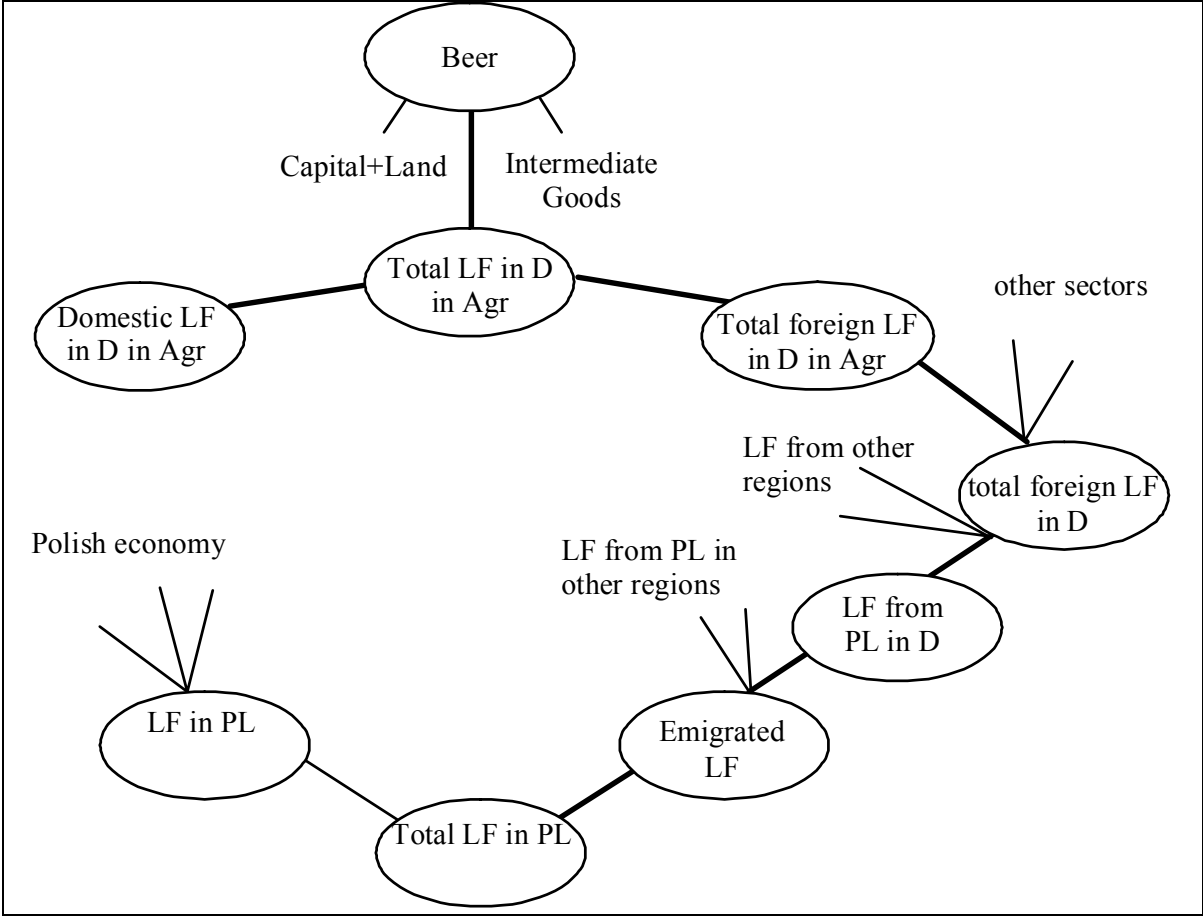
Beer

Capital+Land

Intermediate Goods

Domestic LF in D in Agr

Total LF in D in Agr

Total foreign LF in D in Agr

other sectors

LF from other regions

total foreign LF in D

Polish economy

LF from PL in other regions

LF from PL in D

LF in PL

Emigrated LF

Total LF in PL